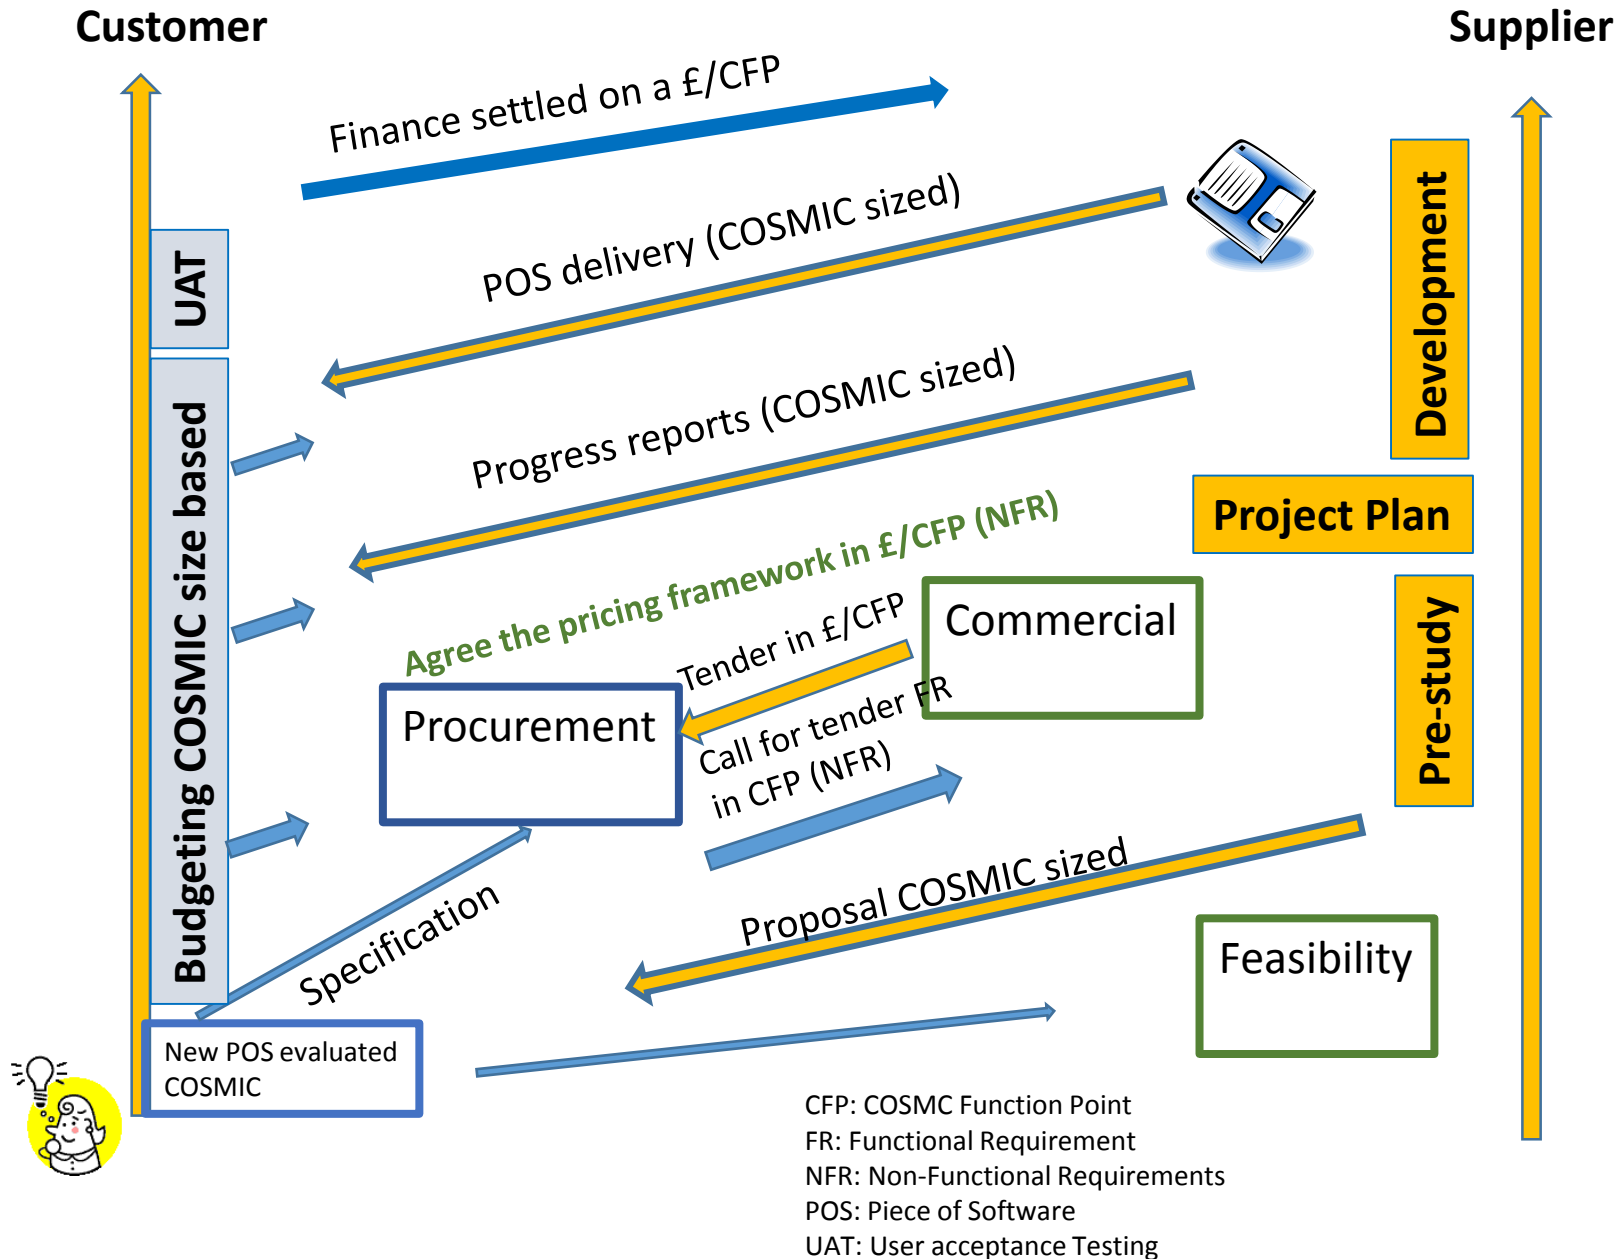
Customer

Supplier

Finance settled on a £/CFP

POS delivery (COSMIC sized)

Development

UAT

Progress reports (COSMIC sized)

Project Plan

Budgeting COSMIC size based

Agree the pricing framework in £/CFP (NFR)

Tender in £/CFP

Commercial

Pre-study

Procurement

Call for tender FR in CFP (NFR)

Specification

Proposal COSMIC sized

Feasibility

New POS evaluated COSMIC

CFP: COSMC Function Point
FR: Functional Requirement
NFR: Non-Functional Requirements
POS: Piece of Software
UAT: User acceptance Testing